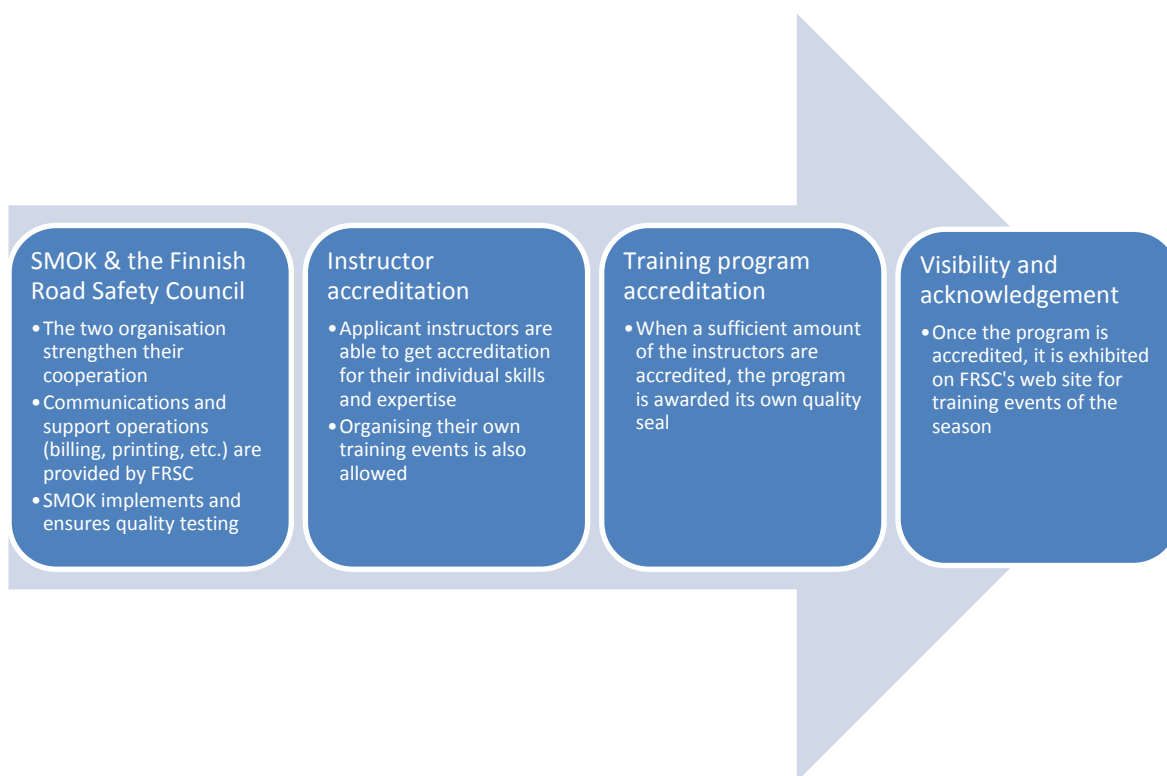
SMOK & the Finnish Road Safety Council

- The two organisation strengthen their cooperation
- Communications and support operations (billing, printing, etc.) are provided by FRSC
- SMOK implements and ensures quality testing

Instructor accreditation

- Applicant instructors are able to get accreditation for their individual skills and expertise
- Organising their own training events is also allowed

Training program accreditation

- When a sufficient amount of the instructors are accredited, the program is awarded its own quality seal

Visibility and acknowledgement

- Once the program is accredited, it is exhibited on FRSC's web site for training events of the season